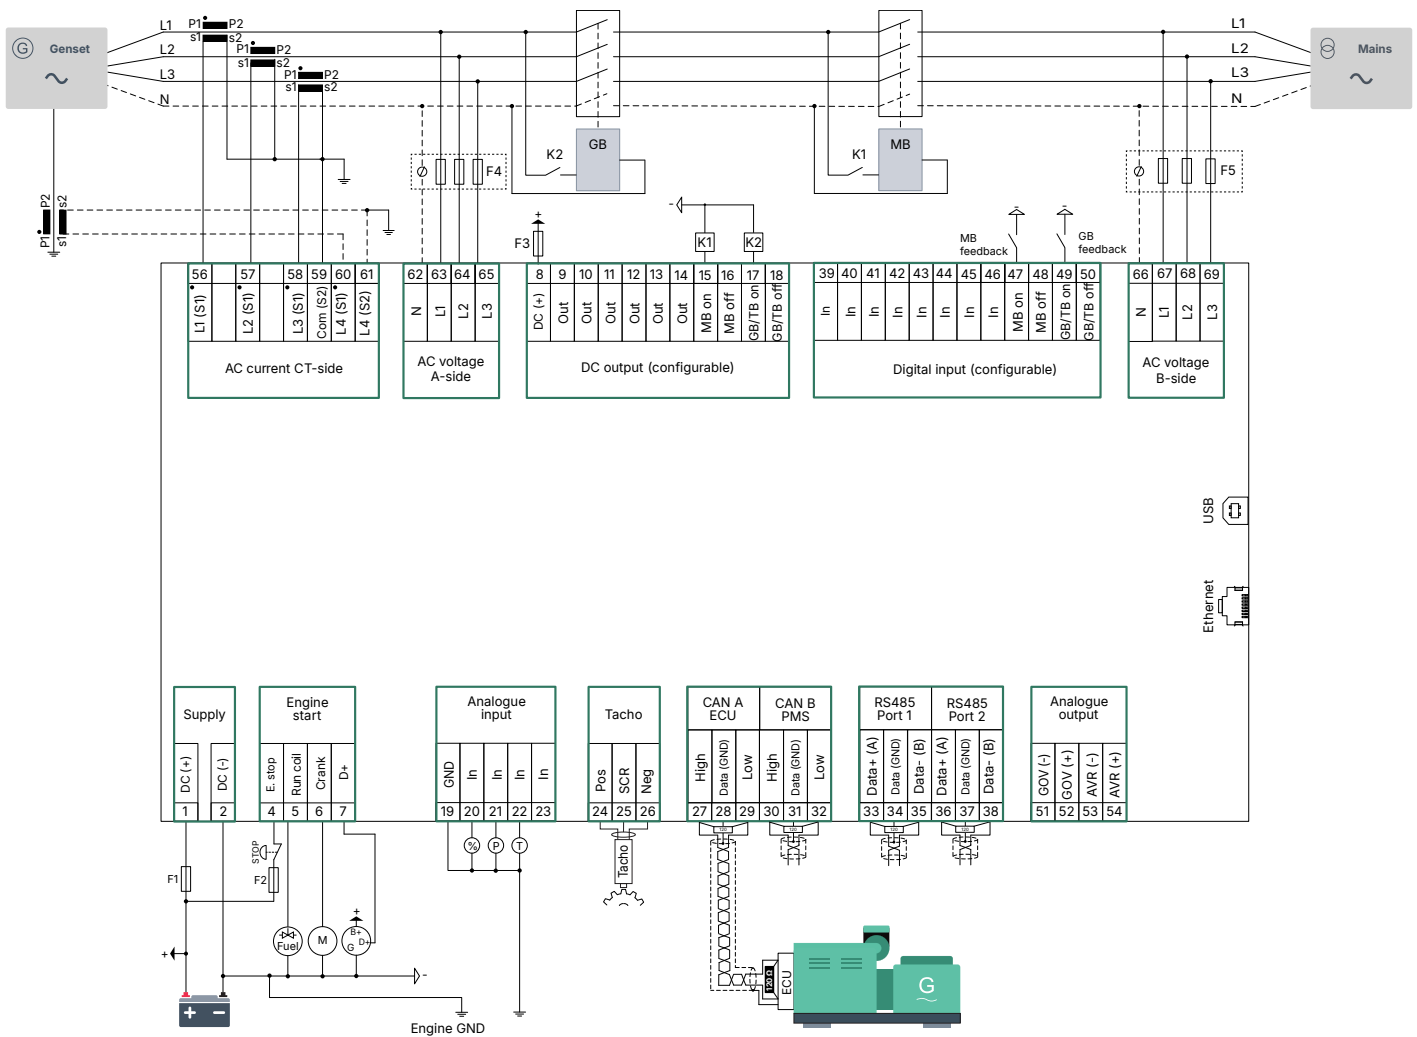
Genset

L1 P1 P2 s1 s2
L2 P1 P2 s1 s2
L3 P1 P2 s1 s2
N

Mains
L1
L2
L3
N

P2 s2 P1 s1

F4 K2 GB K1 MB F5
F3 K1 K2
MB feedback GB feedback

| 56 | 57 | | 58 | 59 | 60 | 61 |
|---|---|---|---|---|---|---|
| L1 (S1) | L2 (S1) | | L3 (S1) | Com (S2) | L4 (S1) | L4 (S2) |

AC current CT-side

| 62 | 63 | 64 | 65 |
|---|---|---|---|
| N | L1 | L2 | L3 |

AC voltage A-side

| 8 | 9 | 10 | 11 | 12 | 13 | 14 | 15 | 16 | 17 | 18 |
|---|---|---|---|---|---|---|---|---|---|---|
| DC (+) | Out | Out | Out | Out | Out | Out | MB on | MB off | GB/TB on | GB/TB off |

DC output (configurable)

| 39 | 40 | 41 | 42 | 43 | 44 | 45 | 46 | 47 | 48 | 49 | 50 |
|---|---|---|---|---|---|---|---|---|---|---|---|
| In | In | In | In | In | In | In | In | MB on | MB off | GB/TB on | GB/TB off |

Digital input (configurable)

| 66 | 67 | 68 | 69 |
|---|---|---|---|
| N | L1 | L2 | L3 |

AC voltage B-side

USB
Ethernet

Supply
| DC (+) | DC (-) |
|---|---|
| 1 | 2 |

Engine start
| E. stop | Run coil | Crank | D+ |
|---|---|---|---|
| 4 | 5 | 6 | 7 |

Analogue input
| GND | In | In | In | In |
|---|---|---|---|---|
| 19 | 20 | 21 | 22 | 23 |

Tacho
| Pos | SCR | Neg |
|---|---|---|
| 24 | 25 | 26 |

CAN A ECU / CAN B PMS
| High | Data (GND) | Low | High | Data (GND) | Low |
|---|---|---|---|---|---|
| 27 | 28 | 29 | 30 | 31 | 32 |

RS485 Port 1 / RS485 Port 2
| Data + (A) | Data (GND) | Data- (B) | Data + (A) | Data (GND) | Data- (B) |
|---|---|---|---|---|---|
| 33 | 34 | 35 | 36 | 37 | 38 |

Analogue output
| GOV (-) | GOV (+) | AVR (-) | AVR (+) |
|---|---|---|---|
| 51 | 52 | 53 | 54 |

F1 F2 STOP Fuel M B+ G D+ % P T Tacho ECU G
+ -
Engine GND